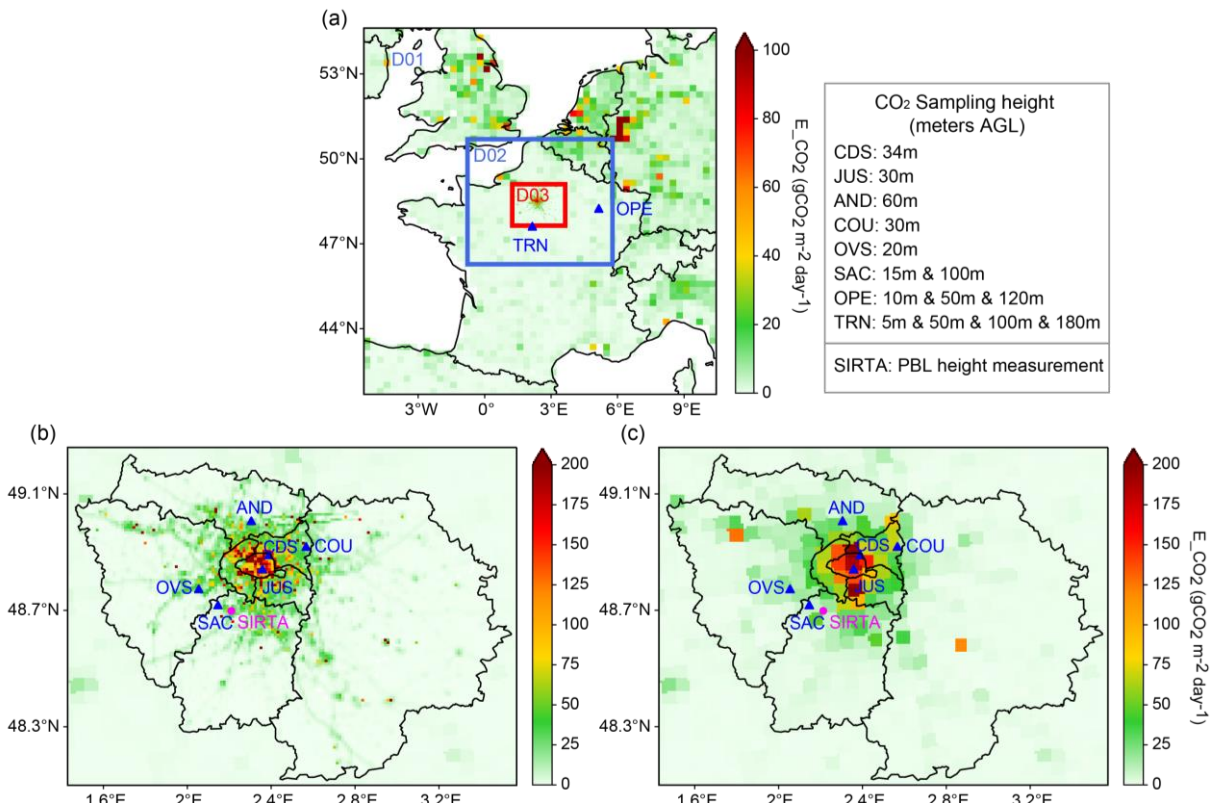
(a)

53°N
50°N
47°N
44°N
3°W 0° 3°E 6°E 9°E

D01
D02
D03
OPE
TRN

100
80
60
40
20
0
E_CO2 (gCO2 m-2 day-1)

CO2 Sampling height (meters AGL)
CDS: 34m
JUS: 30m
AND: 60m
COU: 30m
OVS: 20m
SAC: 15m & 100m
OPE: 10m & 50m & 120m
TRN: 5m & 50m & 100m & 180m

SIRTA: PBL height measurement

(b)

49.1°N
48.7°N
48.3°N
1.6°E 2°E 2.4°E 2.8°E 3.2°E

AND
CDS
COU
OVS
JUS
SAC
SIRTA

200
175
150
125
100
75
50
25
0

(c)

49.1°N
48.7°N
48.3°N
1.6°E 2°E 2.4°E 2.8°E 3.2°E

AND
CDS
COU
OVS
JUS
SAC
SIRTA

200
175
150
125
100
75
50
25
0
E_CO2 (gCO2 m-2 day-1)